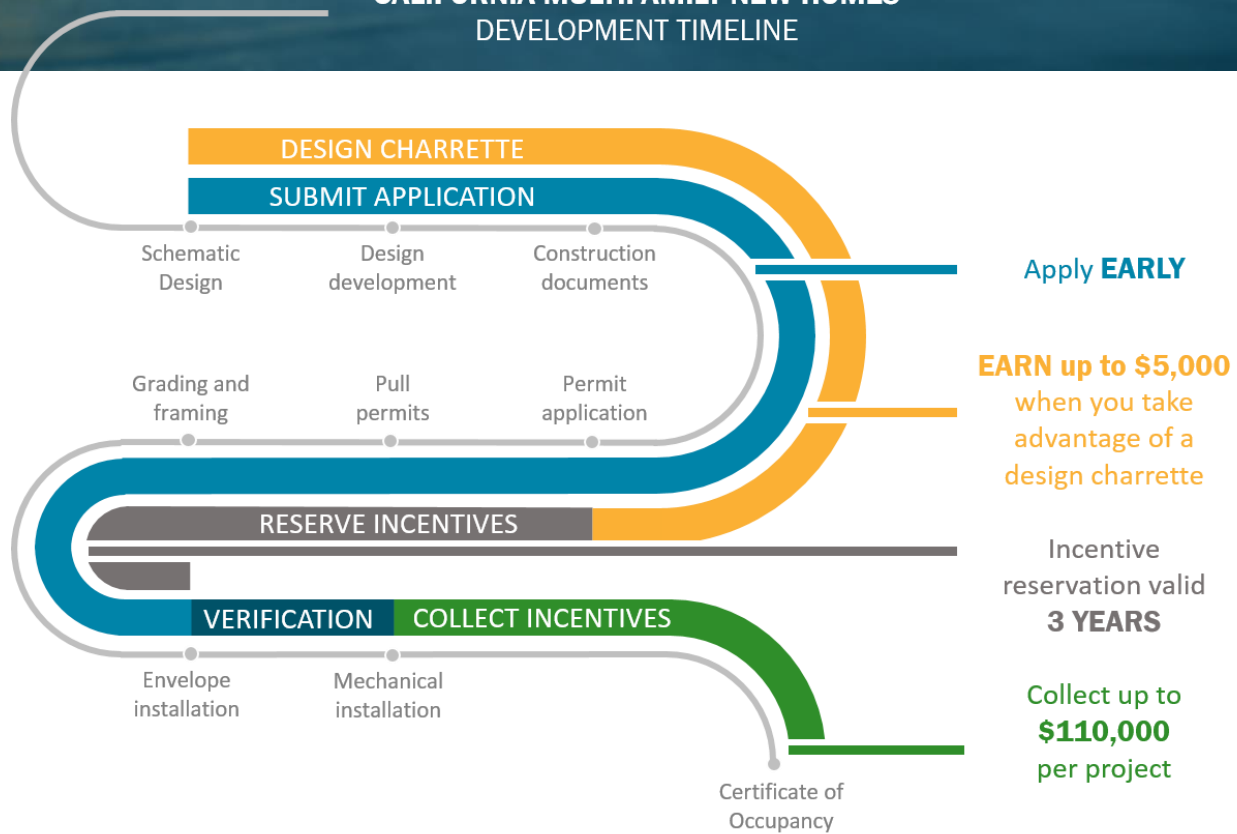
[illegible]
DEVELOPMENT TIMELINE

DESIGN CHARRETTE

SUBMIT APPLICATION

Schematic Design

Design development

Construction documents

Apply EARLY

Grading and framing

Pull permits

Permit application

EARN up to $5,000 when you take advantage of a design charrette

RESERVE INCENTIVES

Incentive reservation valid 3 YEARS

VERIFICATION

COLLECT INCENTIVES

Envelope installation

Mechanical installation

Collect up to $110,000 per project

Certificate of Occupancy